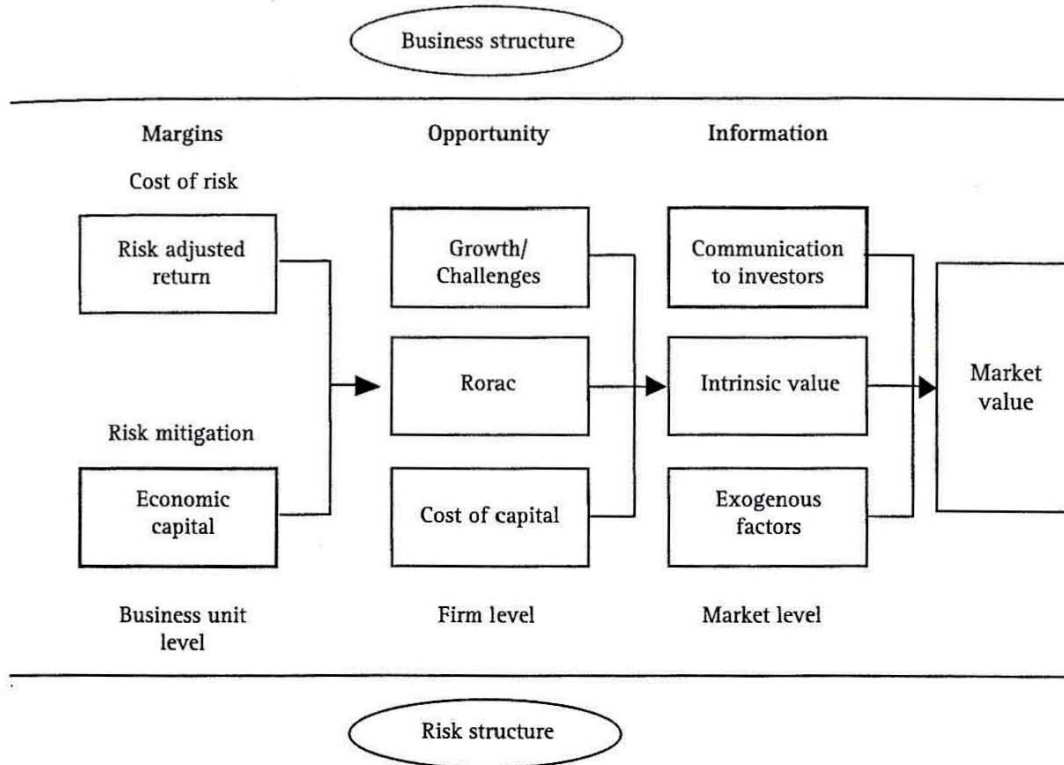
Business structure

Margins

Cost of risk

Risk adjusted return

Risk mitigation

Economic capital

Business unit level

Opportunity

Growth/ Challenges

Rorac

Cost of capital

Firm level

Information

Communication to investors

Intrinsic value

Exogenous factors

Market level

Market value

Risk structure